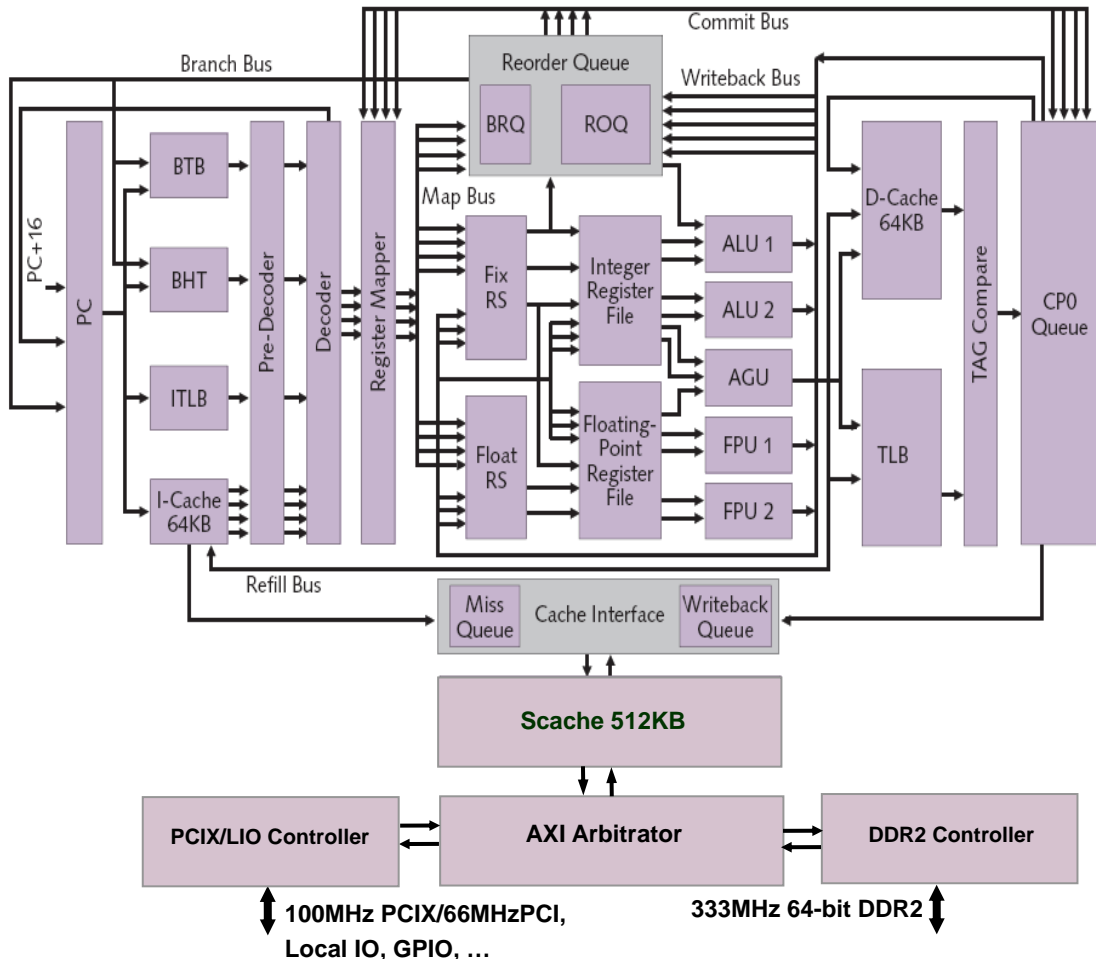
Commit Bus
Branch Bus
Reorder Queue
Writeback Bus
BRQ
ROQ
PC+16
PC
BTB
BHT
ITLB
I-Cache 64KB
Pre-Decoder
Decoder
Register Mapper
Map Bus
Fix RS
Float RS
Integer Register File
Floating-Point Register File
ALU 1
ALU 2
AGU
FPU 1
FPU 2
D-Cache 64KB
TLB
TAG Compare
CP0 Queue
Refill Bus
Miss Queue
Cache Interface
Writeback Queue
Scache 512KB
PCIX/LIO Controller
AXI Arbitrator
DDR2 Controller
100MHz PCIX/66MHzPCI, Local IO, GPIO, …
333MHz 64-bit DDR2